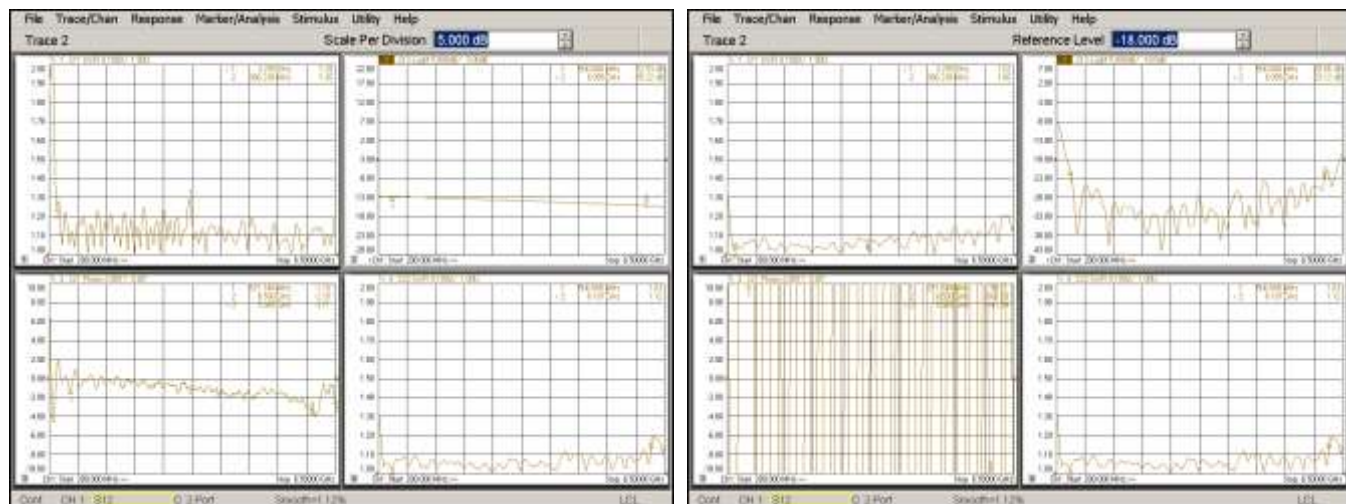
File Trace/Chan Response Marker/Analysis Stimulus Utility Help

Trace 2

Scale Per Division 5.000 dB

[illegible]

Cont CH 1: S12 C 2-Port Smooth=1.12% LCL

File Trace/Chan Response Marker/Analysis Stimulus Utility Help

Trace 2

Reference Level -18.000 dB

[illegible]

Cont CH 1: S12 C 2-Port Smooth=1.12% LCL